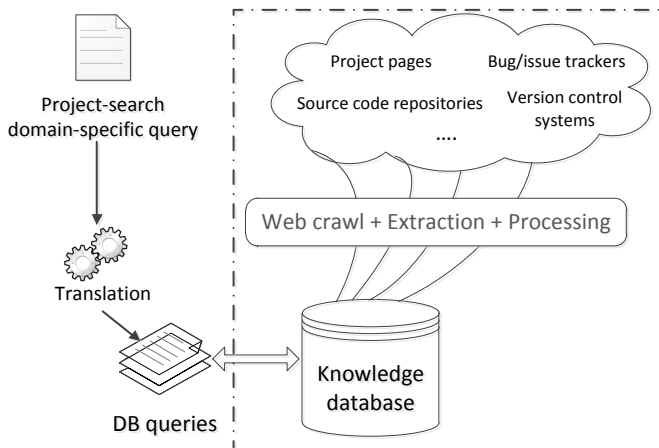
Project-search domain-specific query

Translation

DB queries

Project pages

Bug/issue trackers

Source code repositories

Version control systems

....

Web crawl + Extraction + Processing

Knowledge database